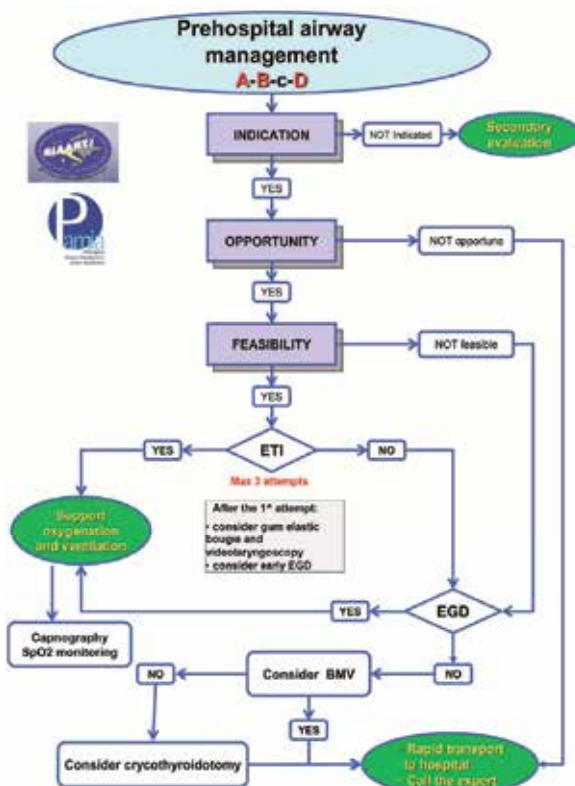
Prehospital airway management
A-B-c-D

SIAARTI

P
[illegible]

INDICATION

NOT Indicated

Secondary evaluation

YES

OPPORTUNITY

NOT opportune

YES

FEASIBILITY

NOT feasible

YES

YES

ETI

NO

Max 3 attempts

After the 1° attempt:
• consider gum elastic bougie and videolaryngoscopy
• consider early EGD

Support oxygenation and ventilation

YES

EGD

Capnography SpO2 monitoring

NO

Consider BMV

NO

YES

Consider crycothyroidotomy

Rapid transport to hospital
Call the expert